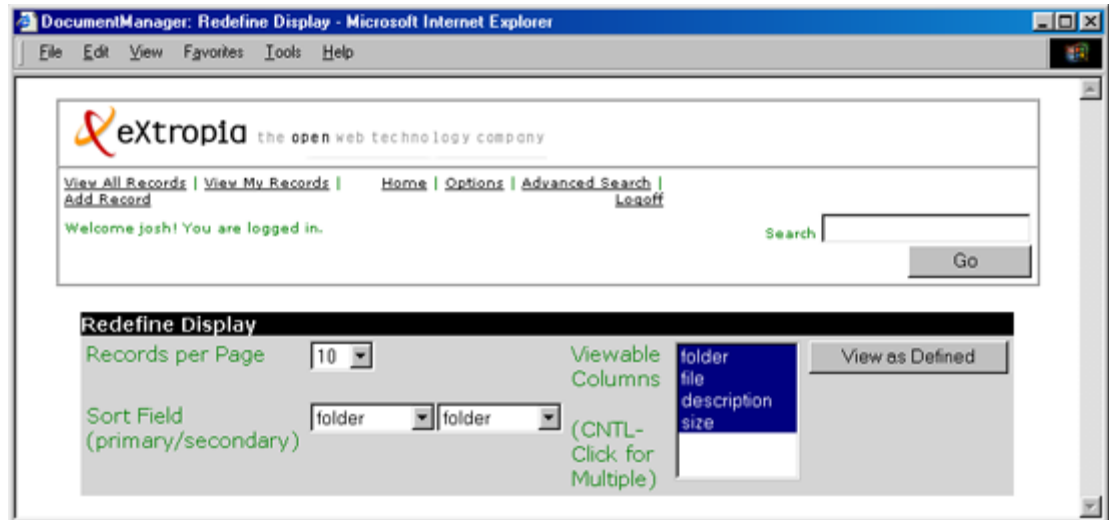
DocumentManager: Redefine Display - Microsoft Internet Explorer

File Edit View Favorites Tools Help

eXtropia the open web technology company

View All Records | View My Records | Add Record

Home | Options | Advanced Search | Logoff

Welcome josh! You are logged in.

Search

Go

Redefine Display

Records per Page 10

Sort Field (primary/secondary) folder folder

Viewable Columns

(CNTL-Click for Multiple)

folder
file
description
size

View as Defined